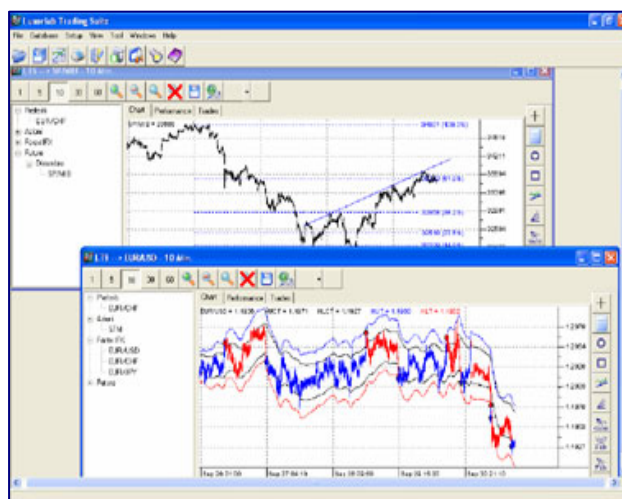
Lumelab Trading Suite

File Database Setup View Tool Windows Help

LTI - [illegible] - 10 Min

1 5 10 30 60

Portfolio
EUR/CHF
Active
Forex/FX
Future
Dow Jones
SP/NAS

Chart Performance Trades

LTI - EUR/USD - 10 Min

1 5 10 30 60

Portfolio
EUR/CHF
Active
STM
Forex FX
EUR/USD
EUR/CHF
EUR/JPY
Futures

Chart Performance Trades

EUR/USD = 1.1636 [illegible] = 1.1671 KLT = 1.1627 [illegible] = 1.1650 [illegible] = 1.1602

Sep 26 21:00 Sep 27 04:10 Sep 28 02:00 Sep 29 16:30 Sep 30 21:10